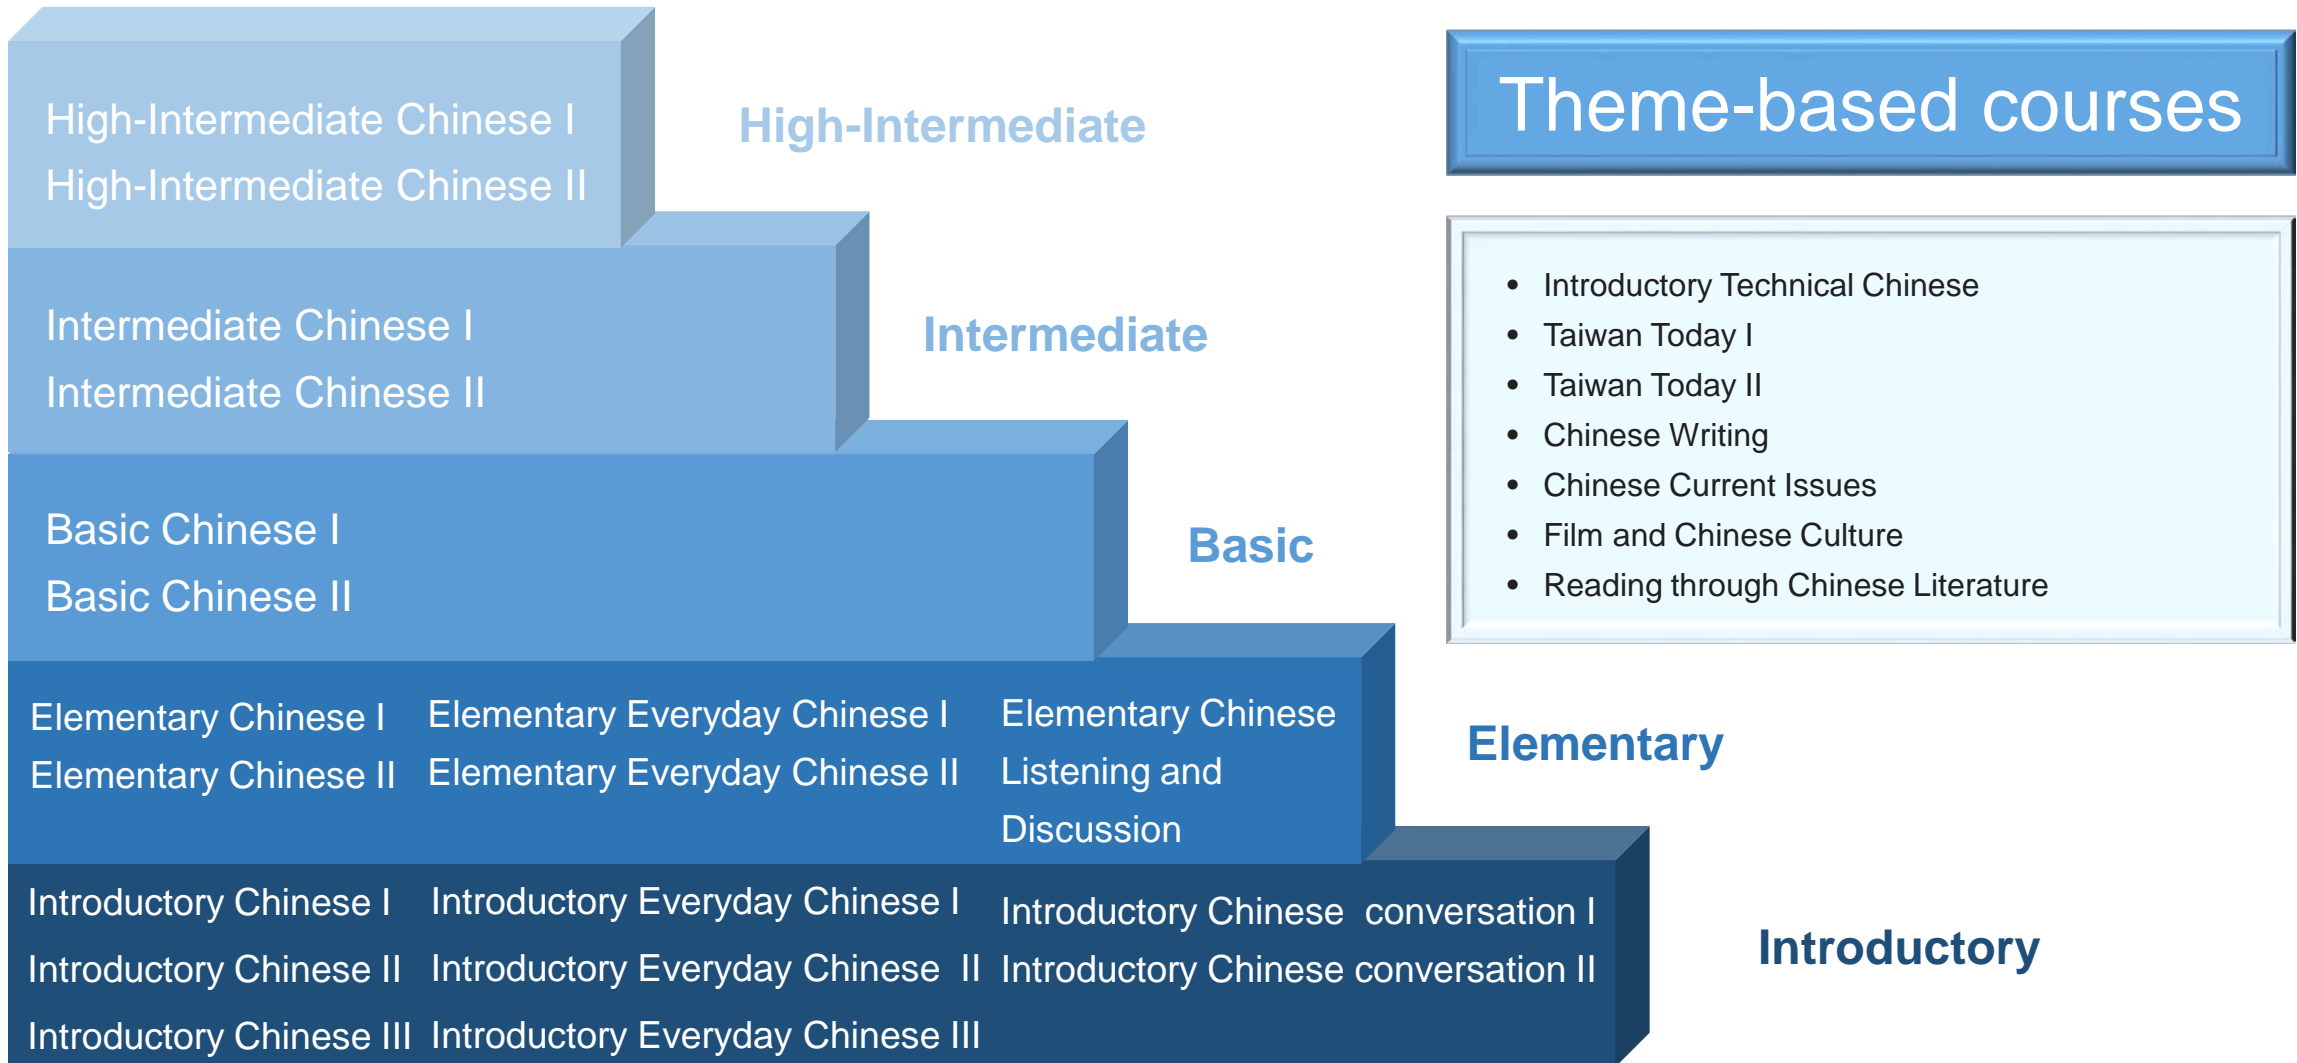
High-Intermediate Chinese I
High-Intermediate Chinese II

High-Intermediate

Theme-based courses

Intermediate Chinese I
Intermediate Chinese II

Intermediate

- Introductory Technical Chinese
- Taiwan Today I
- Taiwan Today II
- Chinese Writing
- Chinese Current Issues
- Film and Chinese Culture
- Reading through Chinese Literature

Basic Chinese I
Basic Chinese II

Basic

Elementary Chinese I
Elementary Chinese II

Elementary Everyday Chinese I
Elementary Everyday Chinese II

Elementary Chinese Listening and Discussion

Elementary

Introductory Chinese I
Introductory Chinese II
Introductory Chinese III

Introductory Everyday Chinese I
Introductory Everyday Chinese II
Introductory Everyday Chinese III

Introductory Chinese conversation I
Introductory Chinese conversation II

Introductory